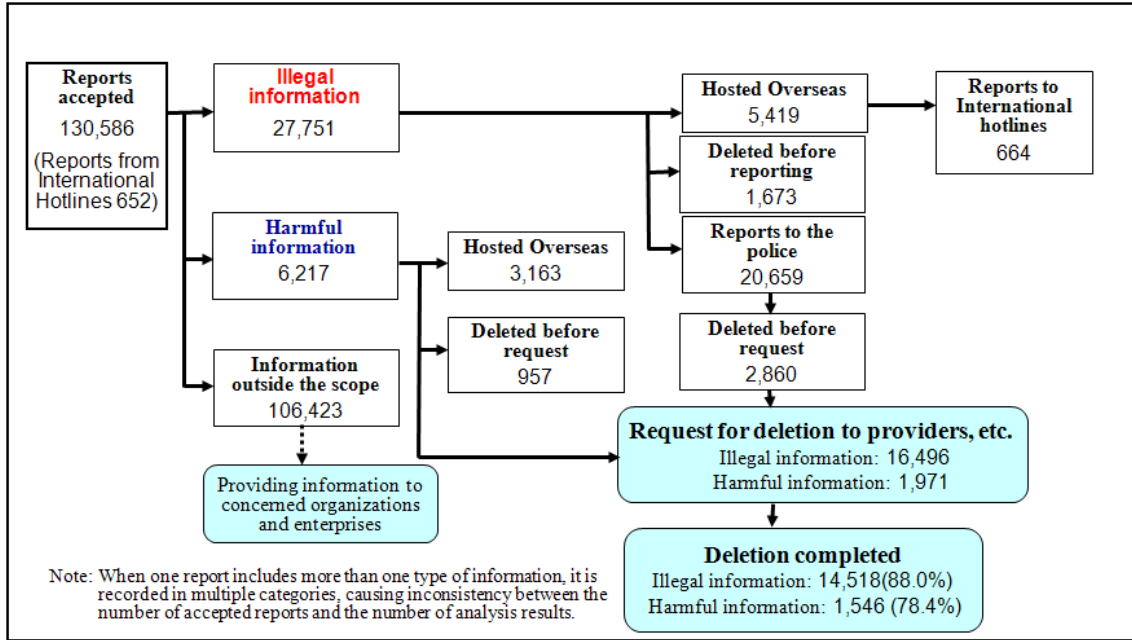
Reports accepted
130,586
(Reports from International Hotlines 652)

Illegal information
27,751

Harmful information
6,217

Information outside the scope
106,423

Providing information to concerned organizations and enterprises

Hosted Overseas
3,163

Deleted before request
957

Hosted Overseas
5,419

Reports to International hotlines
664

Deleted before reporting
1,673

Reports to the police
20,659

Deleted before request
2,860

Request for deletion to providers, etc.
Illegal information: 16,496
Harmful information: 1,971

Deletion completed
Illegal information: 14,518(88.0%)
Harmful information: 1,546 (78.4%)

Note: When one report includes more than one type of information, it is recorded in multiple categories, causing inconsistency between the number of accepted reports and the number of analysis results.